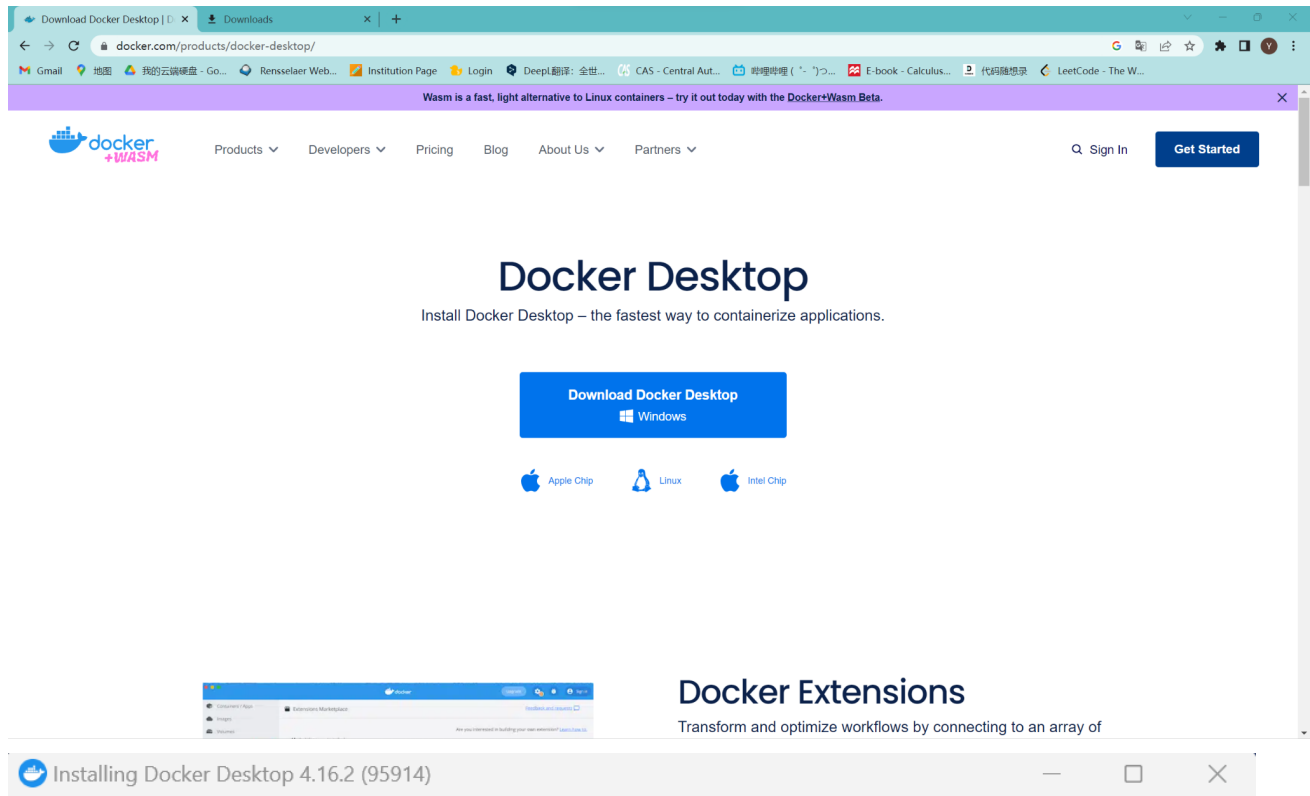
Download Docker Desktop | D ×
Downloads ×
+

docker.com/products/docker-desktop/

Gmail 地图 我的云端硬盘 - Go... Rensselaer Web... Institution Page Login DeepL翻译：全世... CAS - Central Aut... 哔哩哔哩 ( ゜- ゜)つ... E-book - Calculus... 代码随想录 LeetCode - The W...

Wasm is a fast, light alternative to Linux containers – try it out today with the Docker+Wasm Beta.

docker +WASM

Products Developers Pricing Blog About Us Partners

Sign In

Get Started

Docker Desktop

Install Docker Desktop – the fastest way to containerize applications.

Download Docker Desktop
Windows

Apple Chip Linux Intel Chip

Docker Extensions

Transform and optimize workflows by connecting to an array of

Installing Docker Desktop 4.16.2 (95914)